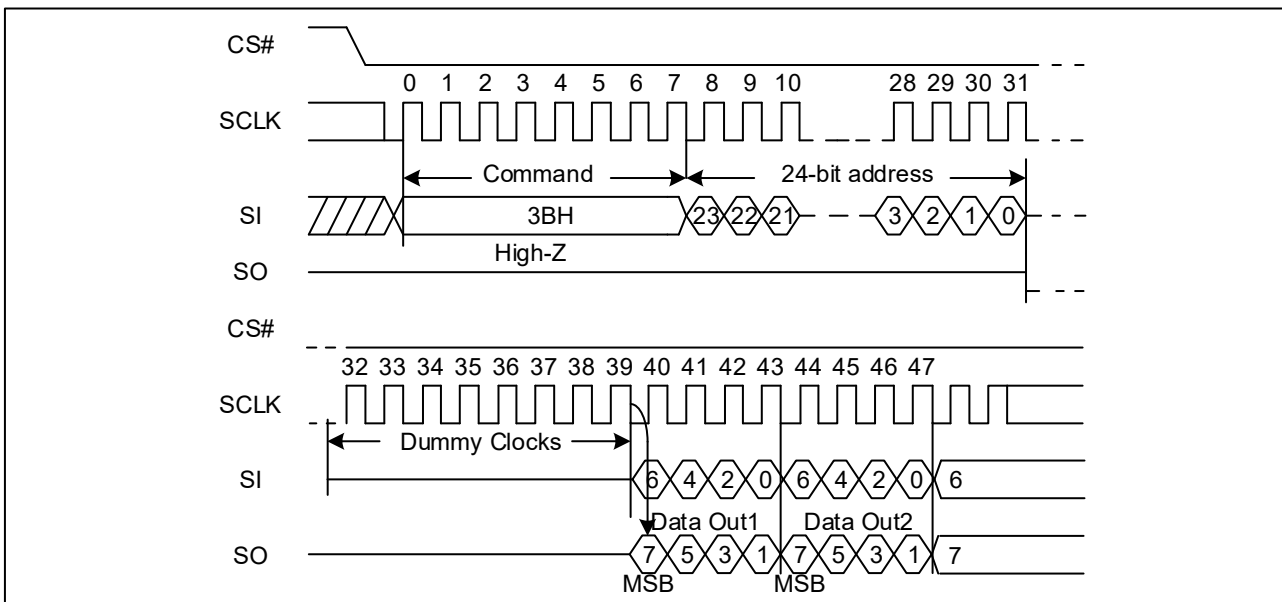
CS#

0 1 2 3 4 5 6 7 8 9 10 28 29 30 31

SCLK

Command

24-bit address

SI

3BH

23 22 21 3 2 1 0

High-Z

SO

CS#

32 33 34 35 36 37 38 39 40 41 42 43 44 45 46 47

SCLK

Dummy Clocks

SI

6 4 2 0 6 4 2 0 6

Data Out1

Data Out2

SO

7 5 3 1 7 5 3 1 7

MSB

MSB